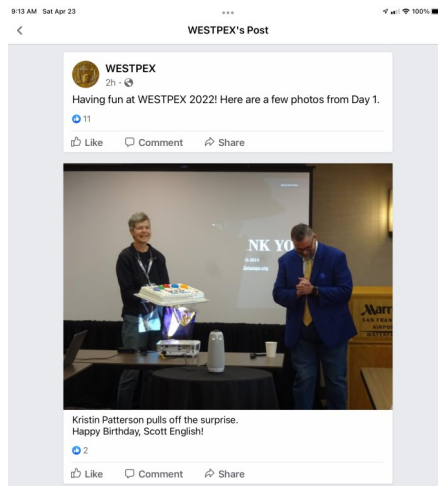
9:13 AM Sat Apr 23

100%

WESTPEX's Post

WESTPEX
2h ·

Having fun at WESTPEX 2022! Here are a few photos from Day 1.

11

Like Comment Share

NK YO

Marr
SAN FRAN
AIRPO

Kristin Patterson pulls off the surprise.
Happy Birthday, Scott English!

2

Like Comment Share